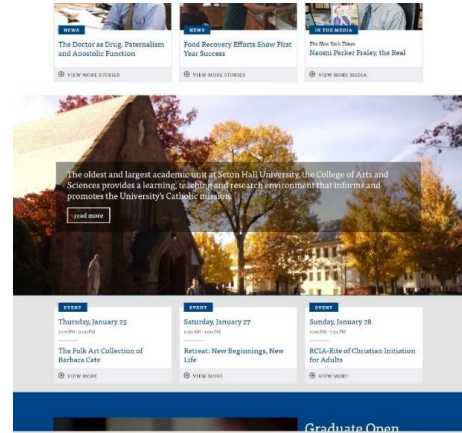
NEWS

The Doctor as Drug, Paternalism and Apostolic Function

VIEW MORE STORIES

NEWS

Food Recovery Efforts Show First Year Success

VIEW MORE STORIES

IN THE MEDIA

The New York Times

Naomi Parker Fraley, the Real

VIEW MORE MEDIA

The oldest and largest academic unit at Seton Hall University, the College of Arts and Sciences provides a learning, teaching and research environment that informs and promotes the University's Catholic mission.

read more

EVENT

Thursday, January 25

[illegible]

The Folk Art Collection of Barbara Cate

VIEW MORE

EVENT

Saturday, January 27

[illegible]

Retreat: New Beginnings, New Life

VIEW MORE

EVENT

Sunday, January 28

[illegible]

RCIA-Rite of Christian Initiation for Adults

VIEW MORE

Graduate Open